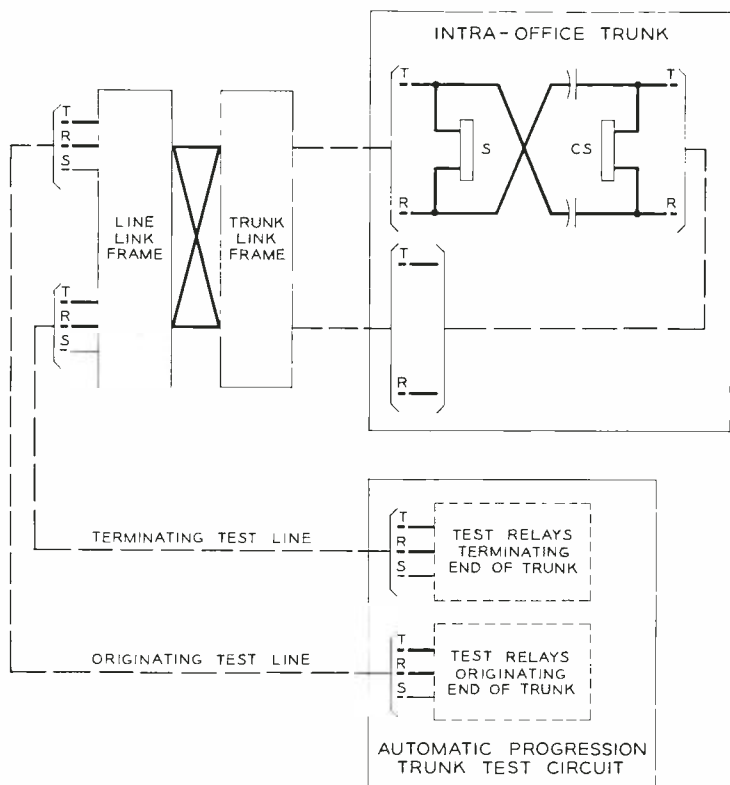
INTRA-OFFICE TRUNK

T
R
S

LINE LINK FRAME

TRUNK LINK FRAME

T
S
CS
T
R
R

T
R
S

T
R

TERMINATING TEST LINE

T
R
S

TEST RELAYS TERMINATING END OF TRUNK

ORIGINATING TEST LINE

T
R
S

TEST RELAYS ORIGINATING END OF TRUNK

AUTOMATIC PROGRESSION TRUNK TEST CIRCUIT